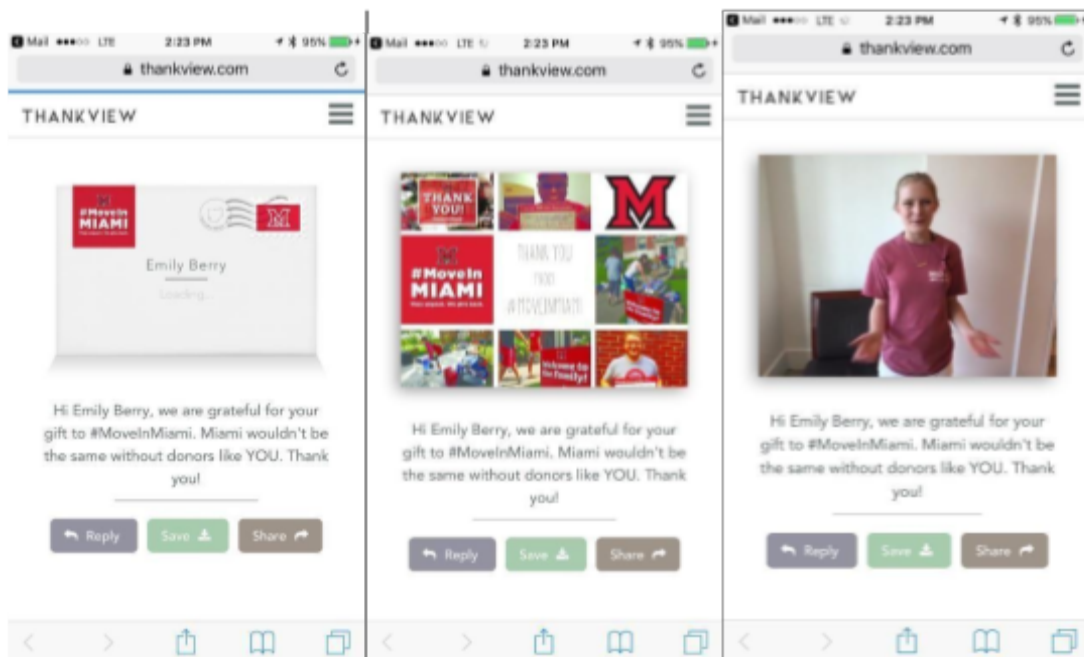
Mail LTE 2:23 PM 95%
thankview.com

THANKVIEW

#MoveIn MIAMI

Emily Berry

Loading...

Hi Emily Berry, we are grateful for your gift to #MoveInMiami. Miami wouldn't be the same without donors like YOU. Thank you!

Reply Save Share

Mail LTE 2:23 PM 95%
thankview.com

THANKVIEW

THANK YOU!

#MoveIn MIAMI

THANK YOU FROM #MOVEINMIAMI

Welcome to the Family!

Hi Emily Berry, we are grateful for your gift to #MoveInMiami. Miami wouldn't be the same without donors like YOU. Thank you!

Reply Save Share

Mail LTE 2:23 PM 95%
thankview.com

THANKVIEW

Hi Emily Berry, we are grateful for your gift to #MoveInMiami. Miami wouldn't be the same without donors like YOU. Thank you!

Reply Save Share